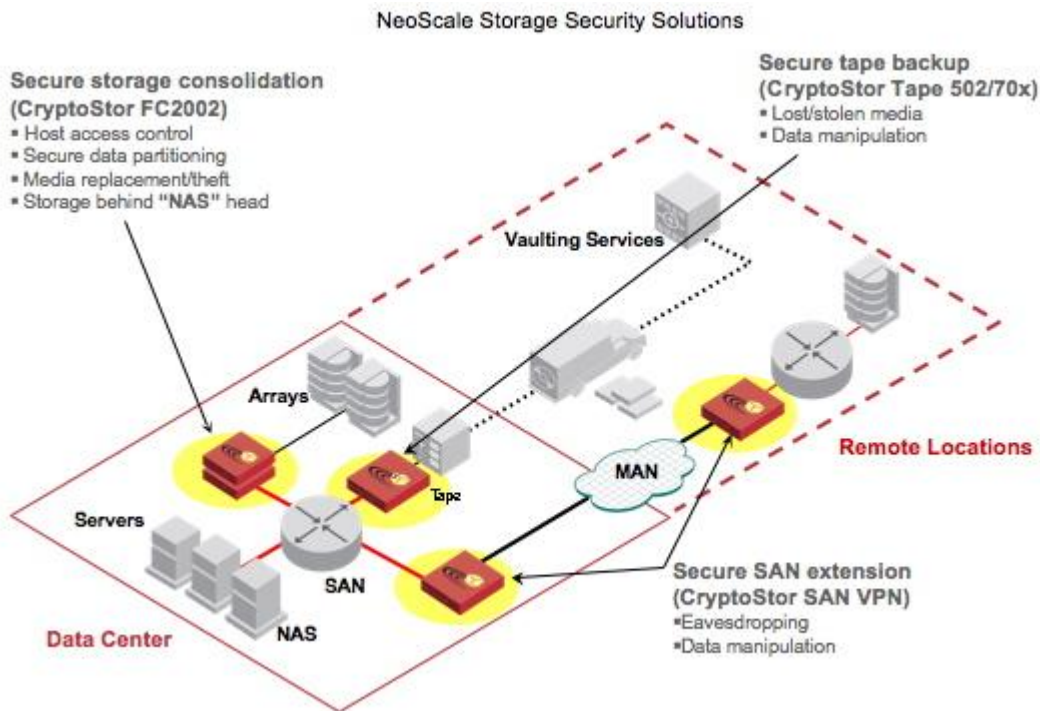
NeoScale Storage Security Solutions

Secure storage consolidation
(CryptoStor FC2002)
▪ Host access control
▪ Secure data partitioning
▪ Media replacement/theft
▪ Storage behind "NAS" head

Secure tape backup
(CryptoStor Tape 502/70x)
▪ Lost/stolen media
▪ Data manipulation

Vaulting Services

Arrays

Tape

MAN

Remote Locations

Servers

SAN

NAS

Data Center

Secure SAN extension
(CryptoStor SAN VPN)
▪Eavesdropping
▪Data manipulation